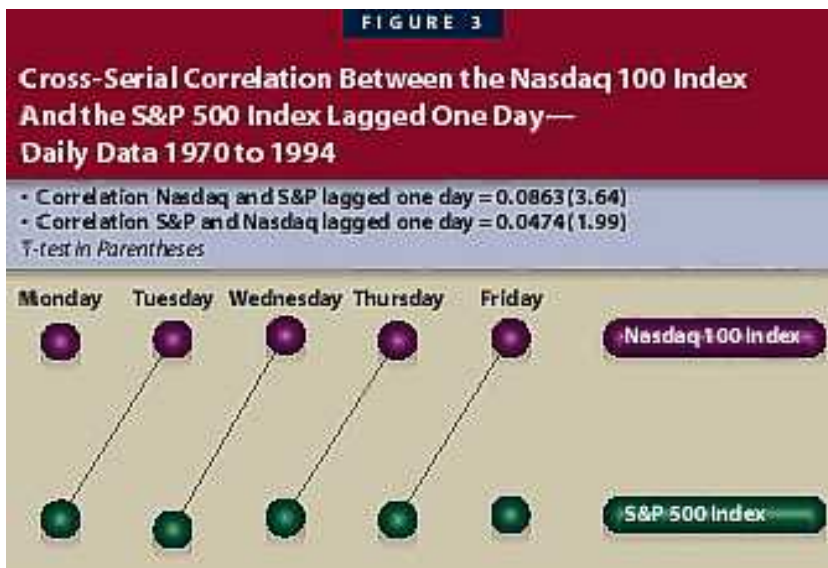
FIGURE 3

Cross-Serial Correlation Between the Nasdaq 100 Index And the S&P 500 Index Lagged One Day— Daily Data 1970 to 1994

• Correlation Nasdaq and S&P lagged one day = 0.0863 (3.64)
• Correlation S&P and Nasdaq lagged one day = 0.0474 (1.99)
T-test in Parentheses

Monday Tuesday Wednesday Thursday Friday

Nasdaq 100 Index

S&P 500 Index